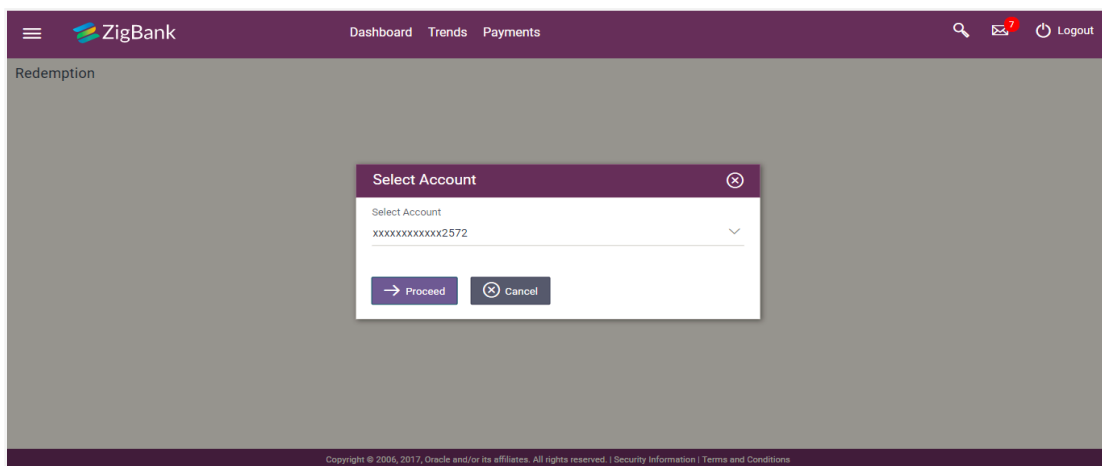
ZigBank

Dashboard Trends Payments

7

Logout

Redemption

Select Account

Select Account

xxxxxxxxxxxx2572

Proceed

Cancel

Copyright © 2006, 2017, Oracle and/or its affiliates. All rights reserved. | Security Information | Terms and Conditions